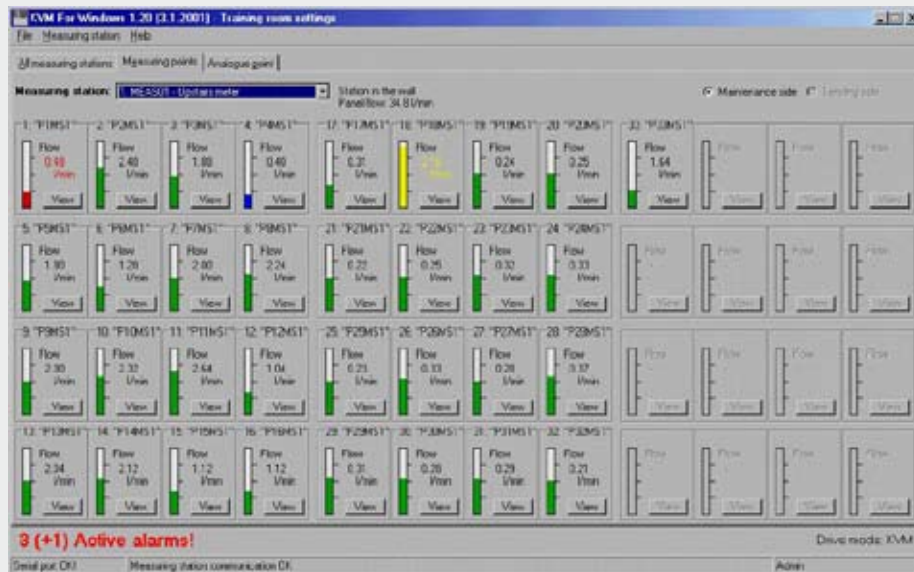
CVM For Windows 1.20 (3.1.2001) - Training room settings

File Measuring station Help

All measuring stations | Measuring points | Analogue point

Measuring station: 1 MEAS01 - Upstairs meter

Station in the wall
Panel flow: 34.8 l/min

Maintenance side  Tending side

| 1. "P1MS1" | 2. "P2MS1" | 3. "P3MS1" | 4. "P4MS1" | 17. "P17MS1" | 18. "P18MS1" | 19. "P19MS1" | 20. "P20MS1" | 33. "P33MS1" | | | |
|---|---|---|---|---|---|---|---|---|---|---|---|
| Flow 0.48 l/min View | Flow 2.40 l/min View | Flow 1.88 l/min View | Flow 0.40 l/min View | Flow 0.31 l/min View | Flow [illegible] l/min View | Flow 0.24 l/min View | Flow 0.25 l/min View | Flow 1.64 l/min View | Flow View | Flow View | Flow View |
| 5. "P5MS1" | 6. "P6MS1" | 7. "P7MS1" | 8. "P8MS1" | 21. "P21MS1" | 22. "P22MS1" | 23. "P23MS1" | 24. "P24MS1" | | | | |
| Flow 1.90 l/min View | Flow 1.28 l/min View | Flow 2.00 l/min View | Flow 2.24 l/min View | Flow 0.22 l/min View | Flow 0.25 l/min View | Flow 0.32 l/min View | Flow 0.33 l/min View | Flow View | Flow View | Flow View | Flow View |
| 9. "P9MS1" | 10. "P10MS1" | 11. "P11MS1" | 12. "P12MS1" | 25. "P25MS1" | 26. "P26MS1" | 27. "P27MS1" | 28. "P28MS1" | | | | |
| Flow 2.30 l/min View | Flow 2.32 l/min View | Flow 2.64 l/min View | Flow 1.04 l/min View | Flow 0.25 l/min View | Flow 0.13 l/min View | Flow 0.28 l/min View | Flow 0.37 l/min View | Flow View | Flow View | Flow View | Flow View |
| 13. "P13MS1" | 14. "P14MS1" | 15. "P15MS1" | 16. "P16MS1" | 29. "P29MS1" | 30. "P30MS1" | 31. "P31MS1" | 32. "P32MS1" | | | | |
| Flow 2.34 l/min View | Flow 2.12 l/min View | Flow 1.12 l/min View | Flow 1.12 l/min View | Flow 0.31 l/min View | Flow 0.28 l/min View | Flow 0.29 l/min View | Flow 0.21 l/min View | Flow View | Flow View | Flow View | Flow View |

3 (+1) Active alarms!

Drive mode: XVM

Serial port OK | Measuring station communication OK | Admin